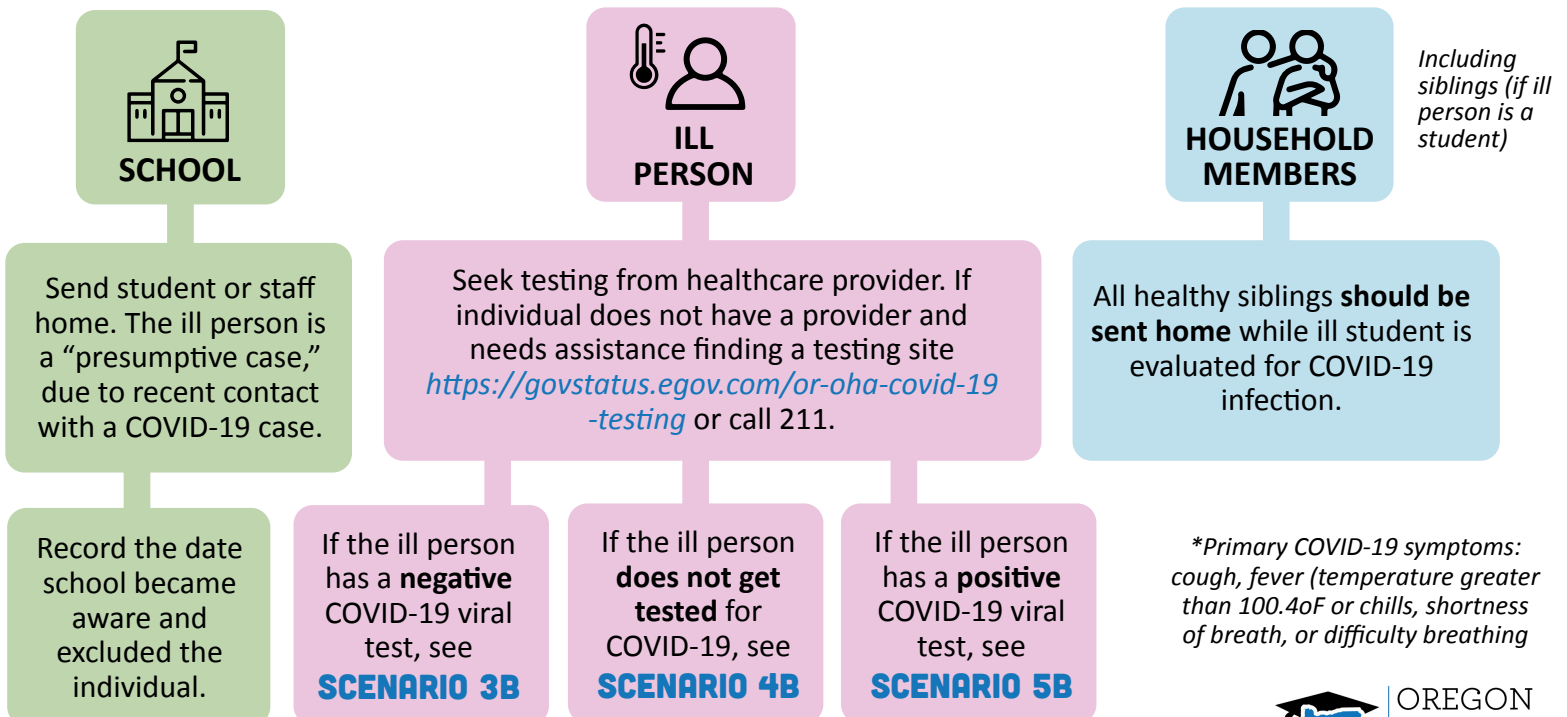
SCHOOL

ILL PERSON

HOUSEHOLD MEMBERS

Including siblings (if ill person is a student)

Send student or staff home. The ill person is a "presumptive case," due to recent contact with a COVID-19 case.

Seek testing from healthcare provider. If individual does not have a provider and needs assistance finding a testing site https://govstatus.egov.com/or-oha-covid-19-testing or call 211.

All healthy siblings **should be sent home** while ill student is evaluated for COVID-19 infection.

Record the date school became aware and excluded the individual.

If the ill person has a **negative** COVID-19 viral test, see SCENARIO 3B

If the ill person **does not get tested** for COVID-19, see SCENARIO 4B

If the ill person has a **positive** COVID-19 viral test, see SCENARIO 5B

*Primary COVID-19 symptoms: cough, fever (temperature greater than 100.4oF or chills, shortness of breath, or difficulty breathing

OREGON